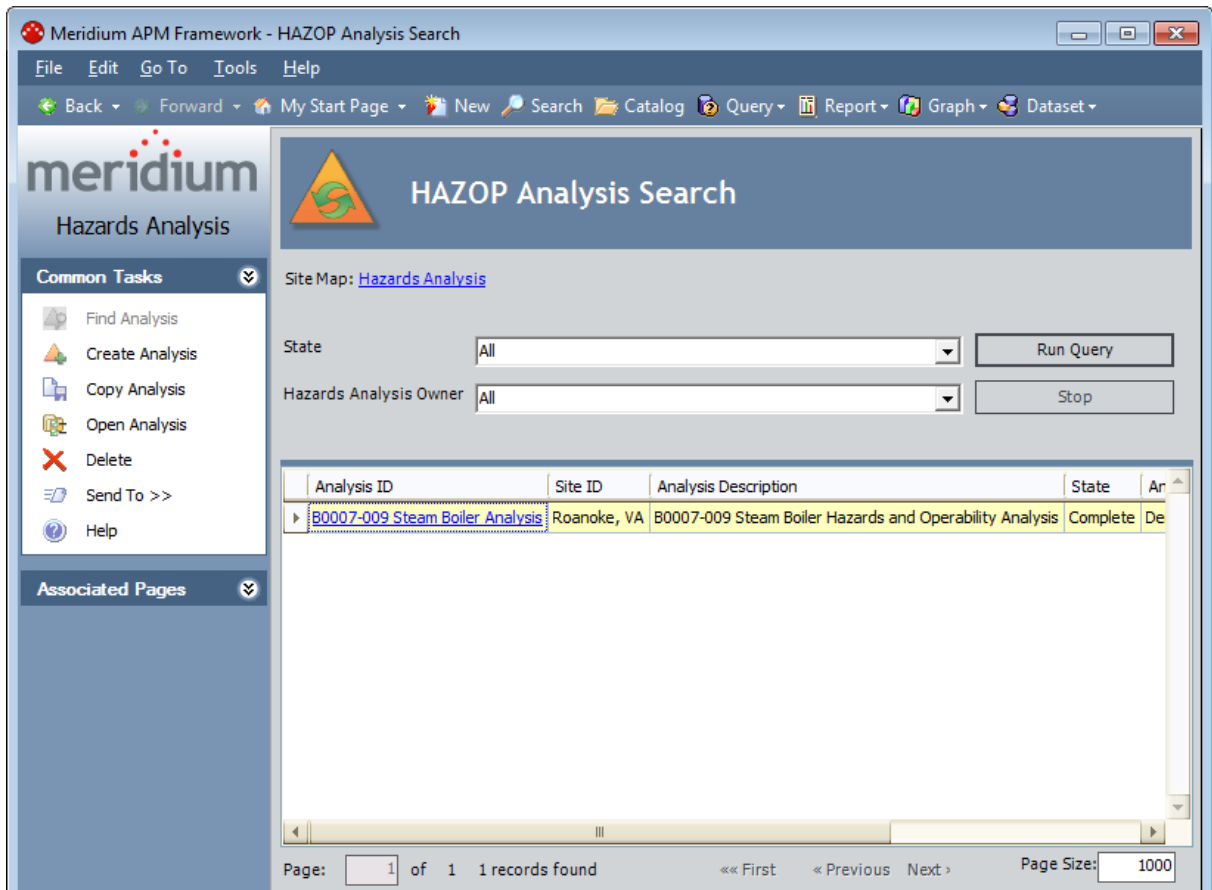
Meridium APM Framework - HAZOP Analysis Search

File Edit Go To Tools Help

Back Forward My Start Page New Search Catalog Query Report Graph Dataset

meridium
Hazards Analysis

Common Tasks

Find Analysis
Create Analysis
Copy Analysis
Open Analysis
Delete
Send To >>
Help

Associated Pages

HAZOP Analysis Search

Site Map: Hazards Analysis

State All
Run Query

Hazards Analysis Owner All
Stop

| Analysis ID | Site ID | Analysis Description | State | An |
|---|---|---|---|---|
| B0007-009 Steam Boiler Analysis | Roanoke, VA | B0007-009 Steam Boiler Hazards and Operability Analysis | Complete | De |

Page: 1 of 1 1 records found «« First « Previous Next › Page Size: 1000